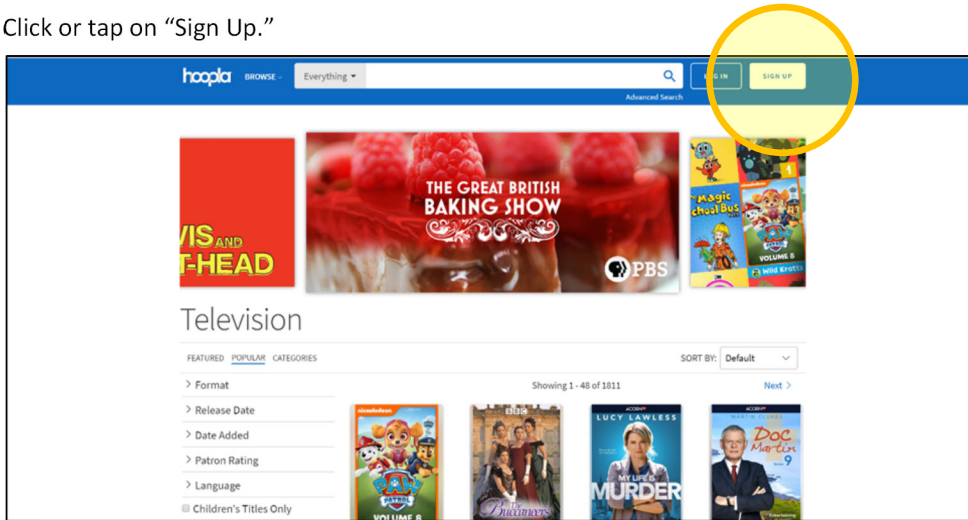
Click or tap on “Sign Up.”

hoopla BROWSE Everything

Advanced Search

LOG IN

SIGN UP

VIS AND T-HEAD

THE GREAT BRITISH BAKING SHOW

PBS

Magic School Bus

VOLUME 8

Wild Kratts

Television

FEATURED POPULAR CATEGORIES

SORT BY: Default

Format

Release Date

Date Added

Patron Rating

Language

Children's Titles Only

Showing 1 - 48 of 1811

Next

nickelodeon

PAW PATROL

VOLUME 8

BBC

The Buccaneers

ACORN TV

LUCY LAWLESS

MY LIFE IS MURDER

ACORN TV

MARTIN CLUNES

Doc Martin

9